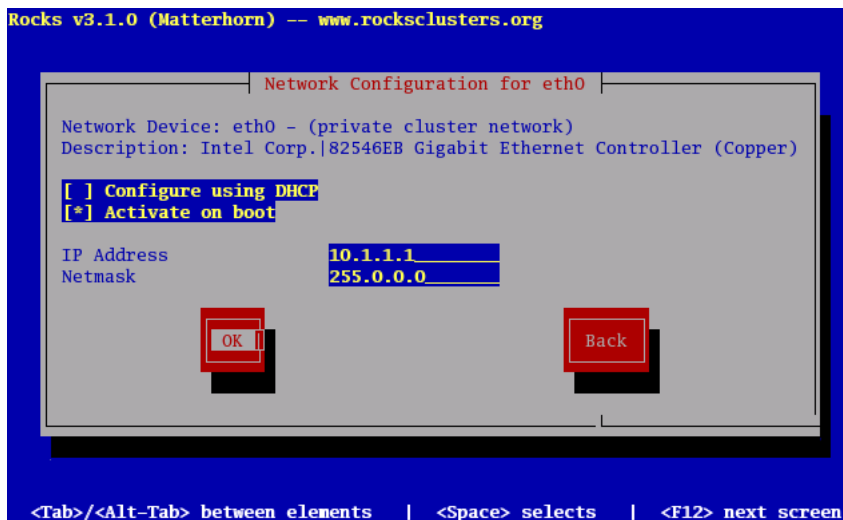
Rocks v3.1.0 (Matterhorn) -- www.rocksclusters.org

Network Configuration for eth0

Network Device: eth0 - (private cluster network)
Description: Intel Corp.|82546EB Gigabit Ethernet Controller (Copper)

[ ] Configure using DHCP
[*] Activate on boot

IP Address 10.1.1.1
Netmask 255.0.0.0

OK

Back

<Tab>/<Alt-Tab> between elements | <Space> selects | <F12> next screen